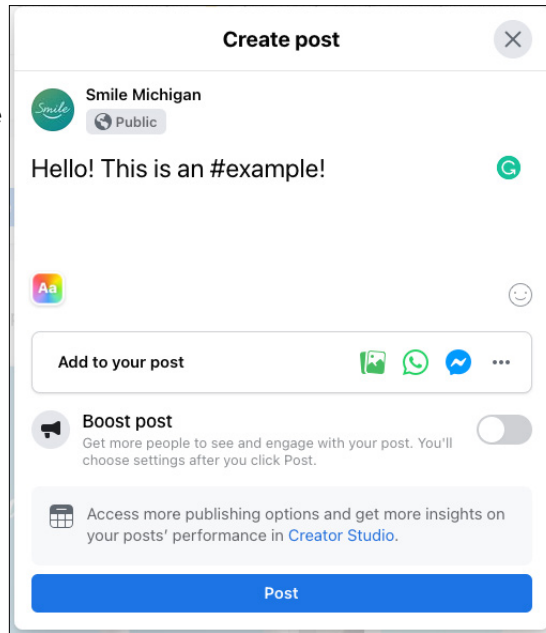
Create post

Smile Michigan
Public

Hello! This is an #example!

Aa

Add to your post

Boost post
Get more people to see and engage with your post. You'll choose settings after you click Post.

Access more publishing options and get more insights on your posts' performance in Creator Studio.

Post